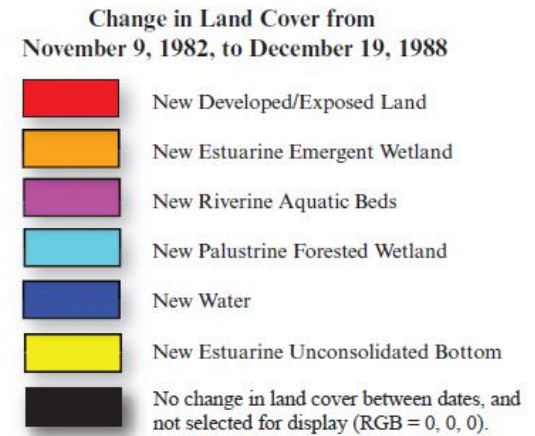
Change in Land Cover from
November 9, 1982, to December 19, 1988

New Developed/Exposed Land

New Estuarine Emergent Wetland

New Riverine Aquatic Beds

New Palustrine Forested Wetland

New Water

New Estuarine Unconsolidated Bottom

No change in land cover between dates, and not selected for display (RGB = 0, 0, 0).